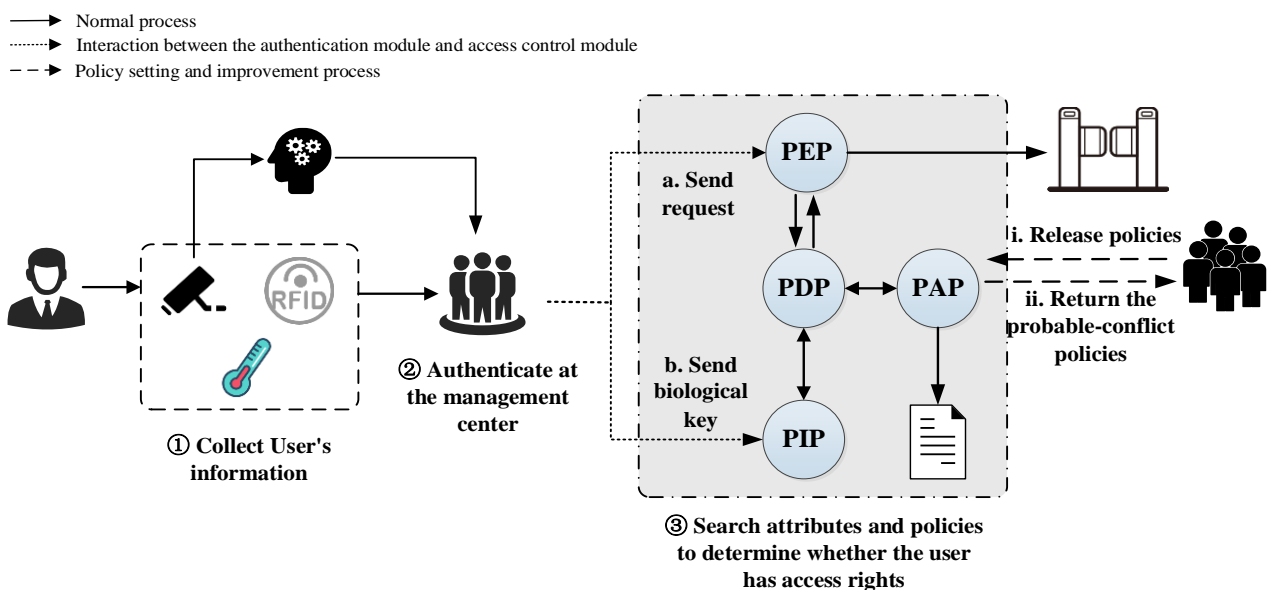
Normal process
Interaction between the authentication module and access control module
Policy setting and improvement process

RFID

① Collect User's information

② Authenticate at the management center

a. Send request

PEP

PDP

PAP

PIP

b. Send biological key

i. Release policies

ii. Return the probable-conflict policies

③ Search attributes and policies to determine whether the user has access rights